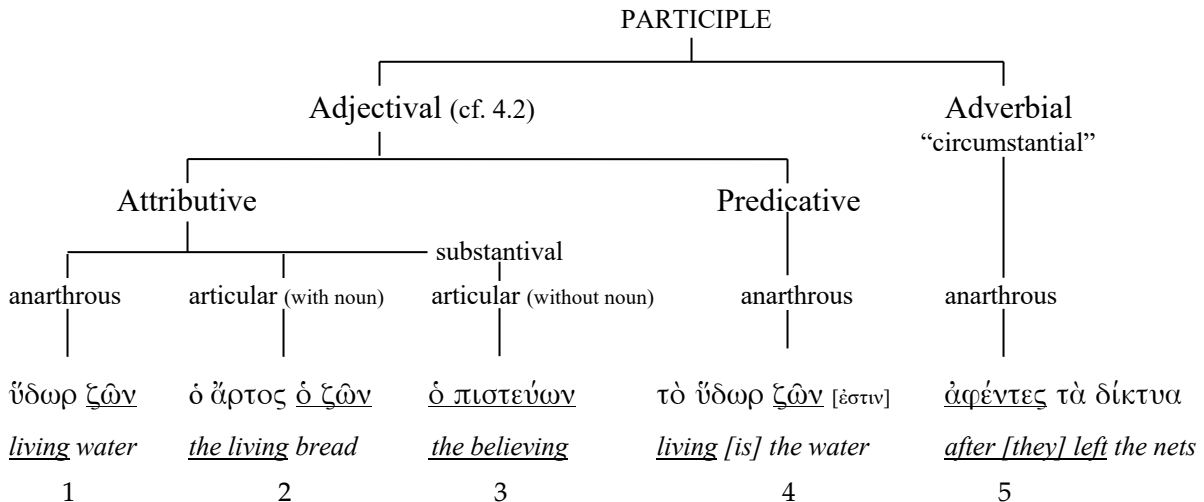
PARTICIPLE

Adjectival (cf. 4.2)

Adverbial
"circumstantial"

Attributive

Predicative

substantival

anarthrous

articular (with noun)

articular (without noun)

anarthrous

anarthrous

ὕδωρ ζῶν
living water
1

ὁ ἄρτος ὁ ζῶν
the living bread
2

ὁ πιστεύων
the believing
3

τὸ ὕδωρ ζῶν [ἐστιν]
living [is] the water
4

ἀφέντες τὰ δίκτυα
after [they] left the nets
5